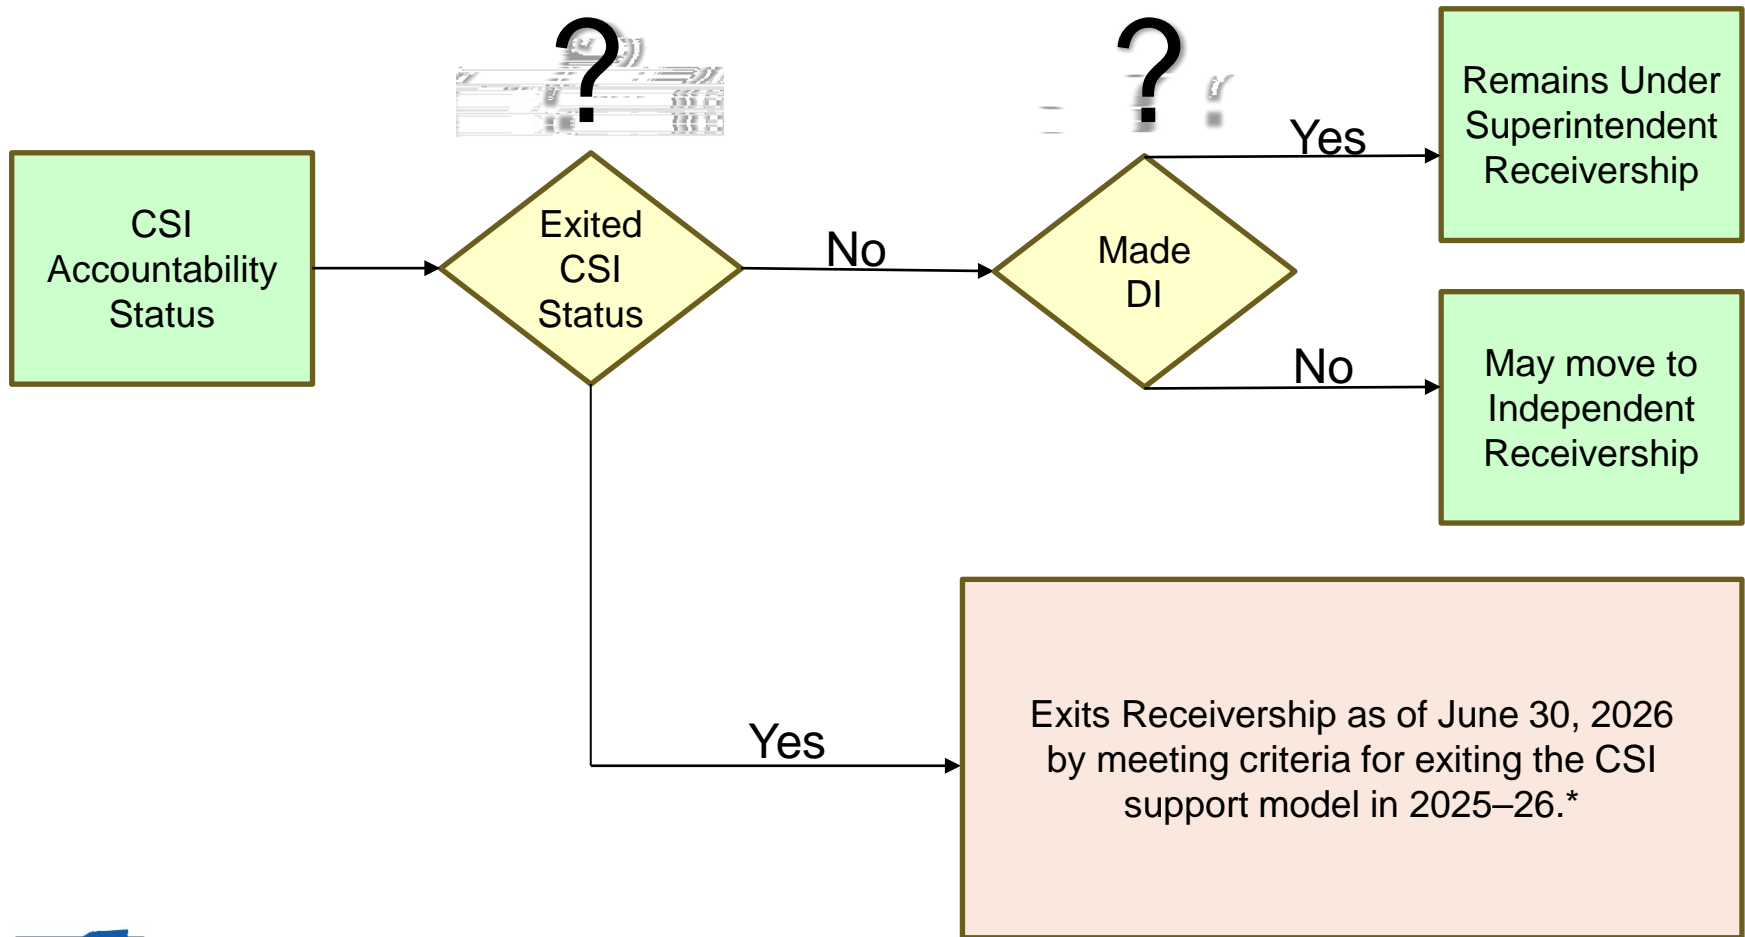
CSI Accountability Status

?

Exited CSI Status

No

?

Made DI

Yes

Remains Under Superintendent Receivership

No

May move to Independent Receivership

Yes

Exits Receivership as of June 30, 2026 by meeting criteria for exiting the CSI support model in 2025–26.*